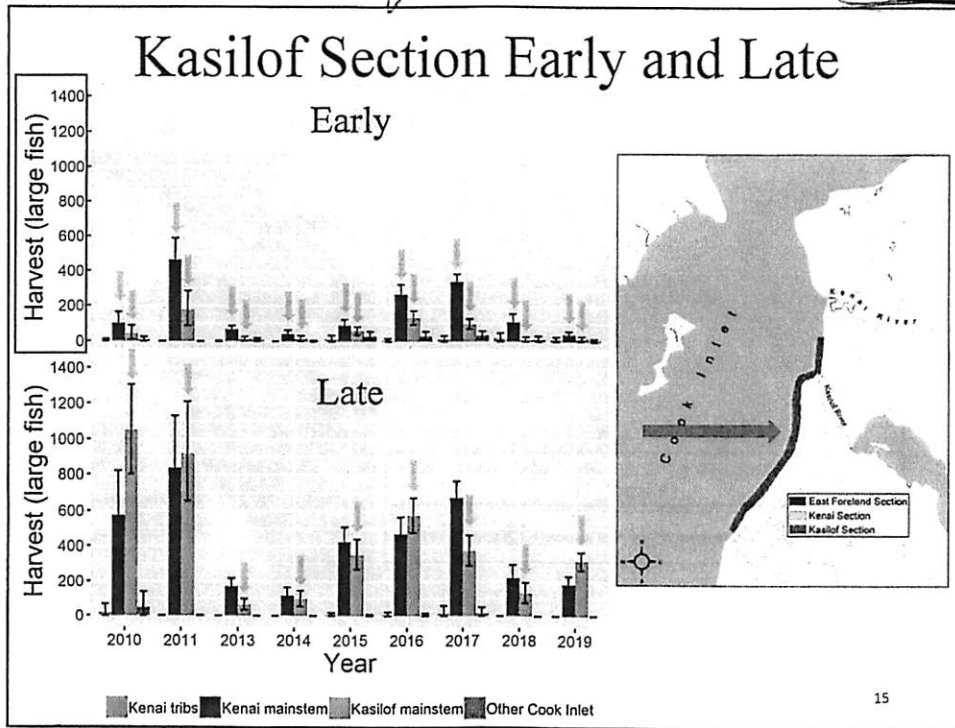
Kasilof Section Early and Late

Early

Harvest (large fish)

1400
1200
1000
800
600
400
200
0

Late

Harvest (large fish)

1400
1200
1000
800
600
400
200
0

2010 2011 2013 2014 2015 2016 2017 2018 2019

Year

Cook Inlet

Kenai River

Kasilof River

East Foreland Section
Kenai Section
Kasilof Section

Kenai tribs Kenai mainstem Kasilof mainstem Other Cook Inlet

15